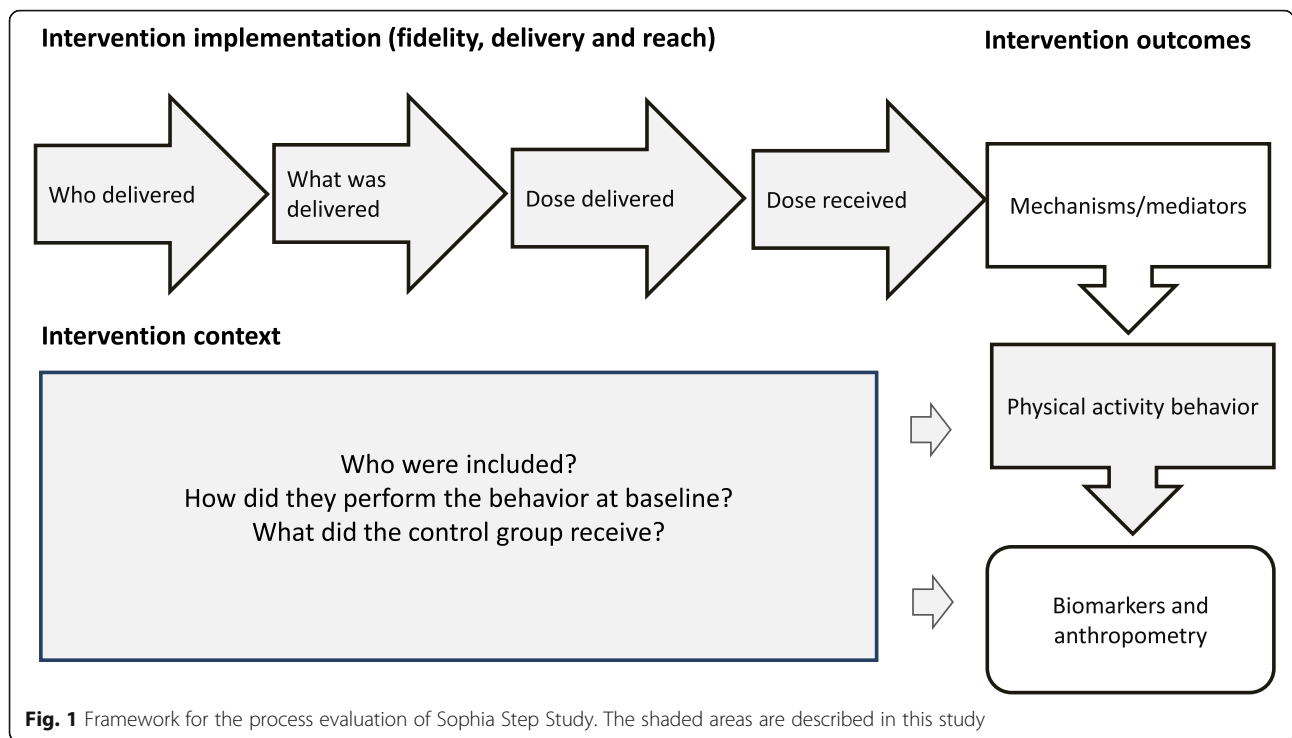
Intervention implementation (fidelity, delivery and reach)

Intervention outcomes

Who delivered

What was delivered

Dose delivered

Dose received

Mechanisms/mediators

Intervention context

Who were included?
How did they perform the behavior at baseline?
What did the control group receive?

Physical activity behavior

Biomarkers and anthropometry

**Fig. 1** Framework for the process evaluation of Sophia Step Study. The shaded areas are described in this study